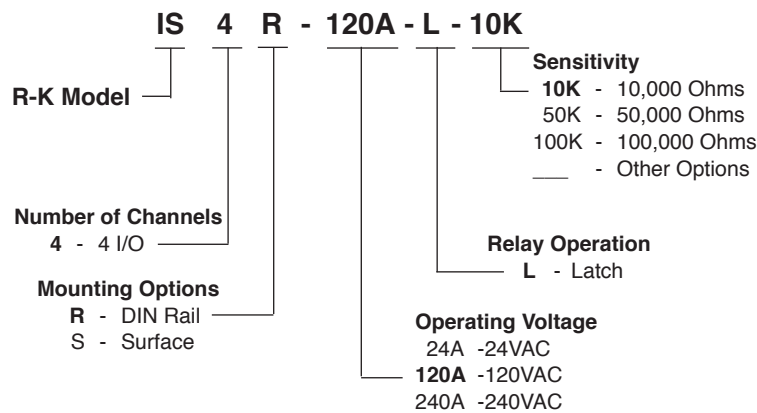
IS 4 R - 120A - L - 10K

R-K Model

Sensitivity
10K - 10,000 Ohms
50K - 50,000 Ohms
100K - 100,000 Ohms
___ - Other Options

Number of Channels
4 - 4 I/O

Relay Operation
L - Latch

Mounting Options
R - DIN Rail
S - Surface

Operating Voltage
24A -24VAC
120A -120VAC
240A -240VAC